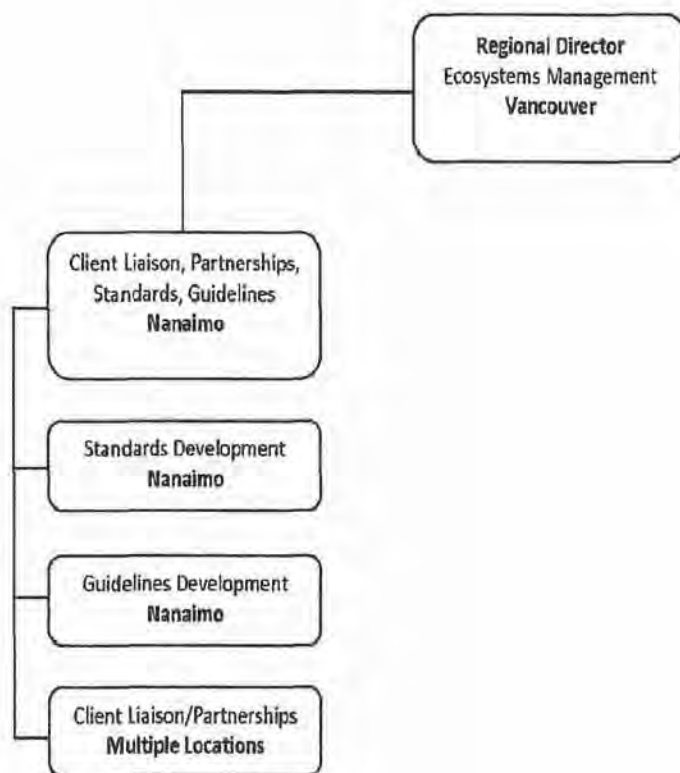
Regional Director
Ecosystems Management
Vancouver

Client Liaison, Partnerships, Standards, Guidelines
Nanaimo

Standards Development
Nanaimo

Guidelines Development
Nanaimo

Client Liaison/Partnerships
Multiple Locations